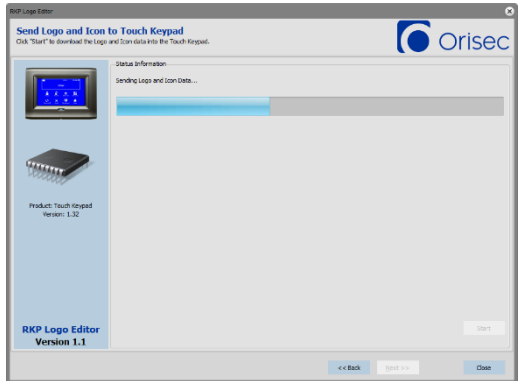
RKP Logo Editor

Send Logo and Icon to Touch Keypad
Click "Start" to download the Logo and Icon data into the Touch Keypad.

Orisec

Status Information
Sending Logo and Icon Data...

Product: Touch Keypad
Version: 1.32

RKP Logo Editor
Version 1.1

Start

<< Back
Next >>
Close